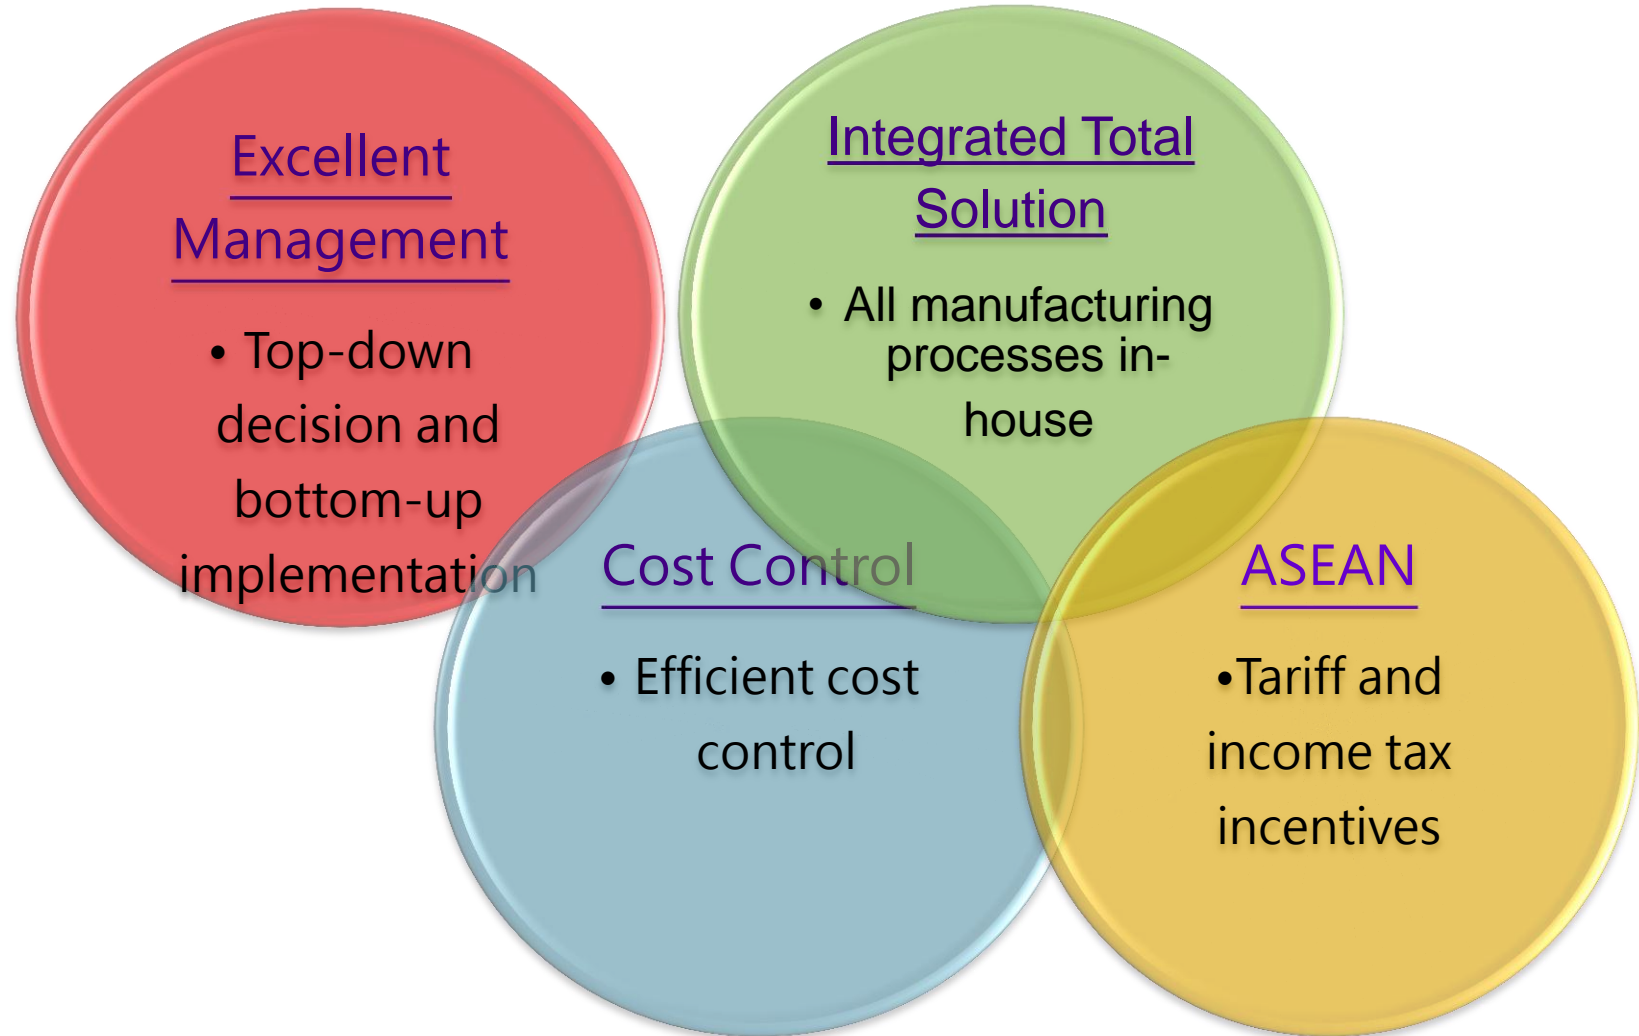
Excellent Management

• Top-down decision and bottom-up implementation

Integrated Total Solution

• All manufacturing processes in-house

Cost Control

• Efficient cost control

ASEAN

•Tariff and income tax incentives